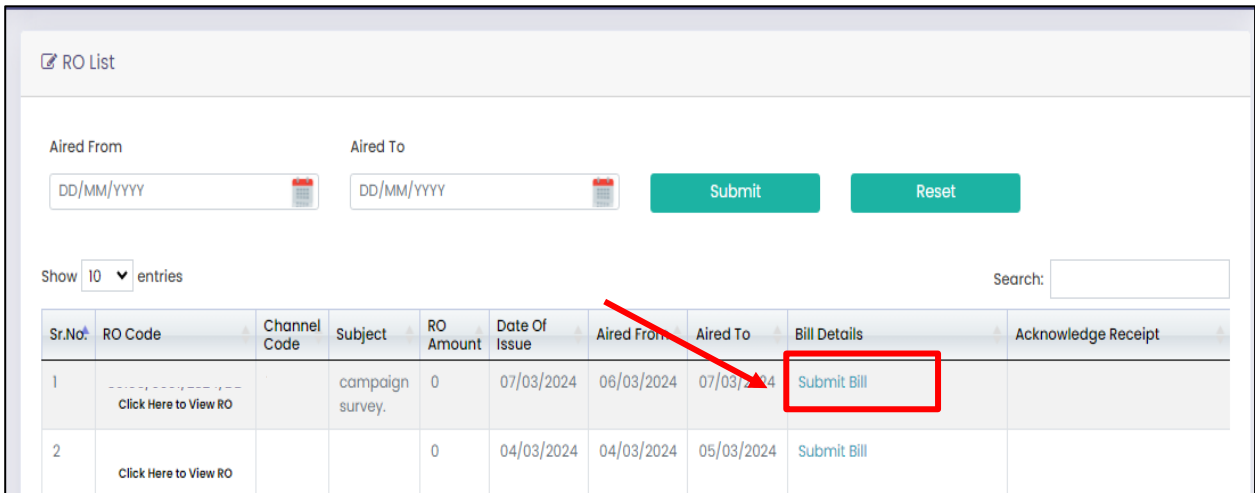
RO List

Aired From

DD/MM/YYYY

Aired To

DD/MM/YYYY

Submit

Reset

Show 10 entries

Search:

| Sr.No. | RO Code | Channel Code | Subject | RO Amount | Date Of Issue | Aired From | Aired To | Bill Details | Acknowledge Receipt |
|---|---|---|---|---|---|---|---|---|---|
| 1 | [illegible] Click Here to View RO | | campaign survey. | 0 | 07/03/2024 | 06/03/2024 | 07/03/2024 | Submit Bill | |
| 2 | Click Here to View RO | | | 0 | 04/03/2024 | 04/03/2024 | 05/03/2024 | Submit Bill | |